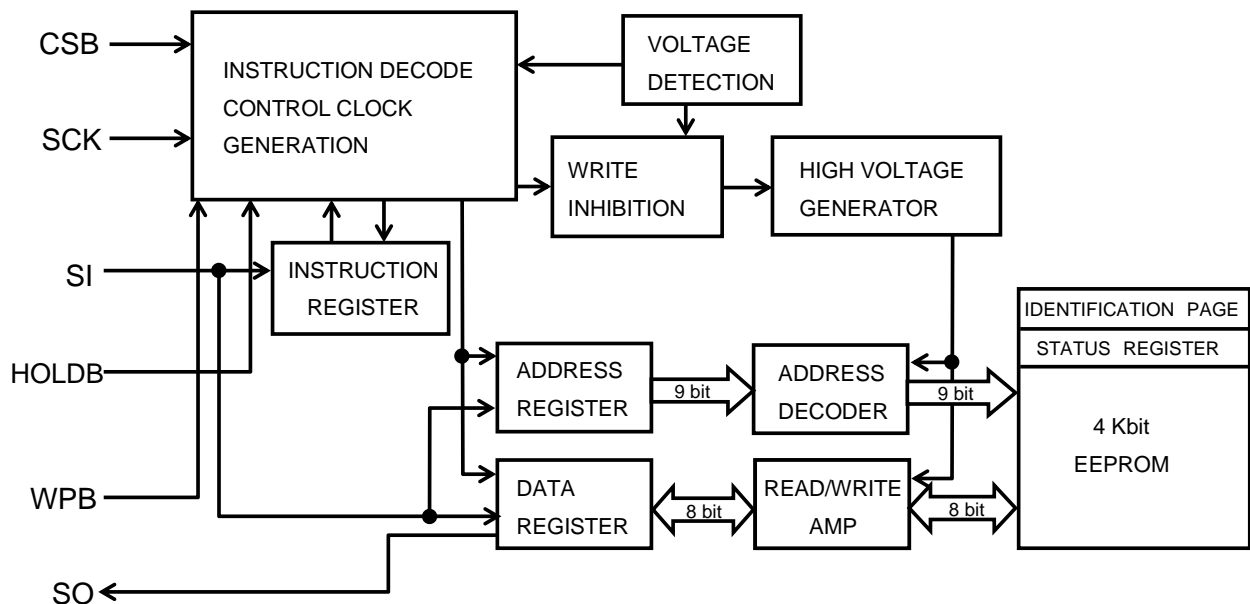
CSB

SCK

INSTRUCTION DECODE
CONTROL CLOCK
GENERATION

VOLTAGE
DETECTION

WRITE
INHIBITION

HIGH VOLTAGE
GENERATOR

SI

INSTRUCTION
REGISTER

HOLDB

IDENTIFICATION PAGE

STATUS REGISTER

ADDRESS
REGISTER

9 bit

ADDRESS
DECODER

9 bit

4 Kbit
EEPROM

WPB

DATA
REGISTER

8 bit

READ/WRITE
AMP

8 bit

SO